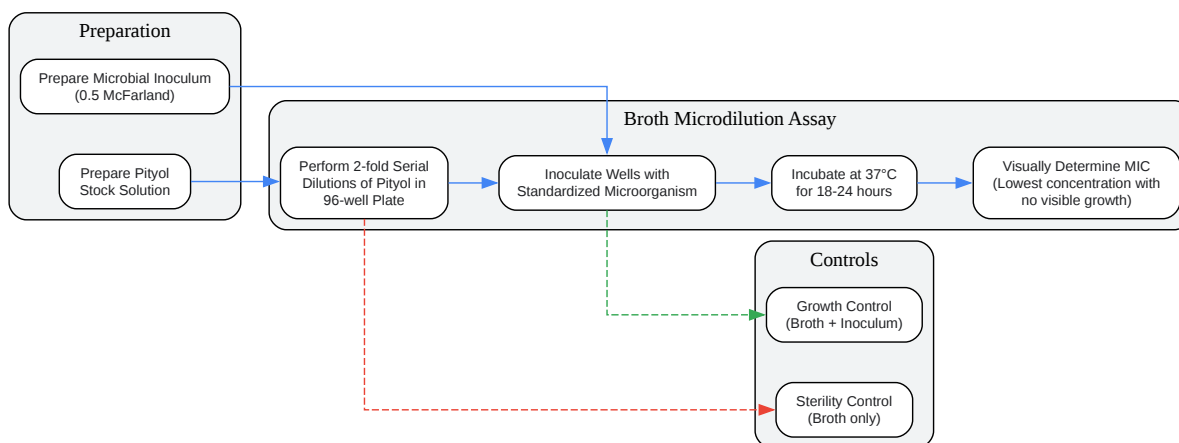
Preparation

Prepare Microbial Inoculum (0.5 McFarland)

Prepare Pityol Stock Solution

Broth Microdilution Assay

Perform 2-fold Serial Dilutions of Pityol in 96-well Plate

Inoculate Wells with Standardized Microorganism

Incubate at 37°C for 18-24 hours

Visually Determine MIC (Lowest concentration with no visible growth)

Controls

Growth Control (Broth + Inoculum)

Sterility Control (Broth only)